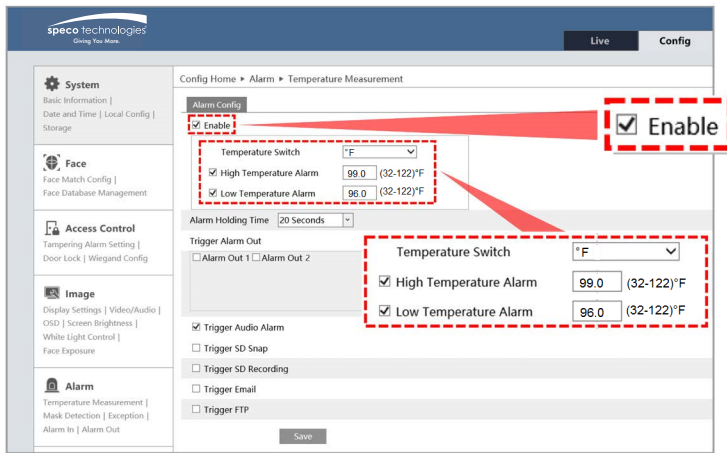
speco technologies
Giving You More.

Live

Config

System
Basic Information | Date and Time | Local Config | Storage

Face
Face Match Config | Face Database Management

Access Control
Tampering Alarm Setting | Door Lock | Wiegand Config

Image
Display Settings | Video/Audio | OSD | Screen Brightness | White Light Control | Face Exposure

Alarm
Temperature Measurement | Mask Detection | Exception | Alarm In | Alarm Out

Config Home ► Alarm ► Temperature Measurement

Alarm Config

☑ Enable

Temperature Switch °F
☑ High Temperature Alarm 99.0 (32-122)°F
☑ Low Temperature Alarm 96.0 (32-122)°F

Alarm Holding Time 20 Seconds

Trigger Alarm Out
☐ Alarm Out 1 ☐ Alarm Out 2

☑ Trigger Audio Alarm
☐ Trigger SD Snap
☐ Trigger SD Recording
☐ Trigger Email
☐ Trigger FTP

Save

☑ Enable

Temperature Switch °F
☑ High Temperature Alarm 99.0 (32-122)°F
☑ Low Temperature Alarm 96.0 (32-122)°F